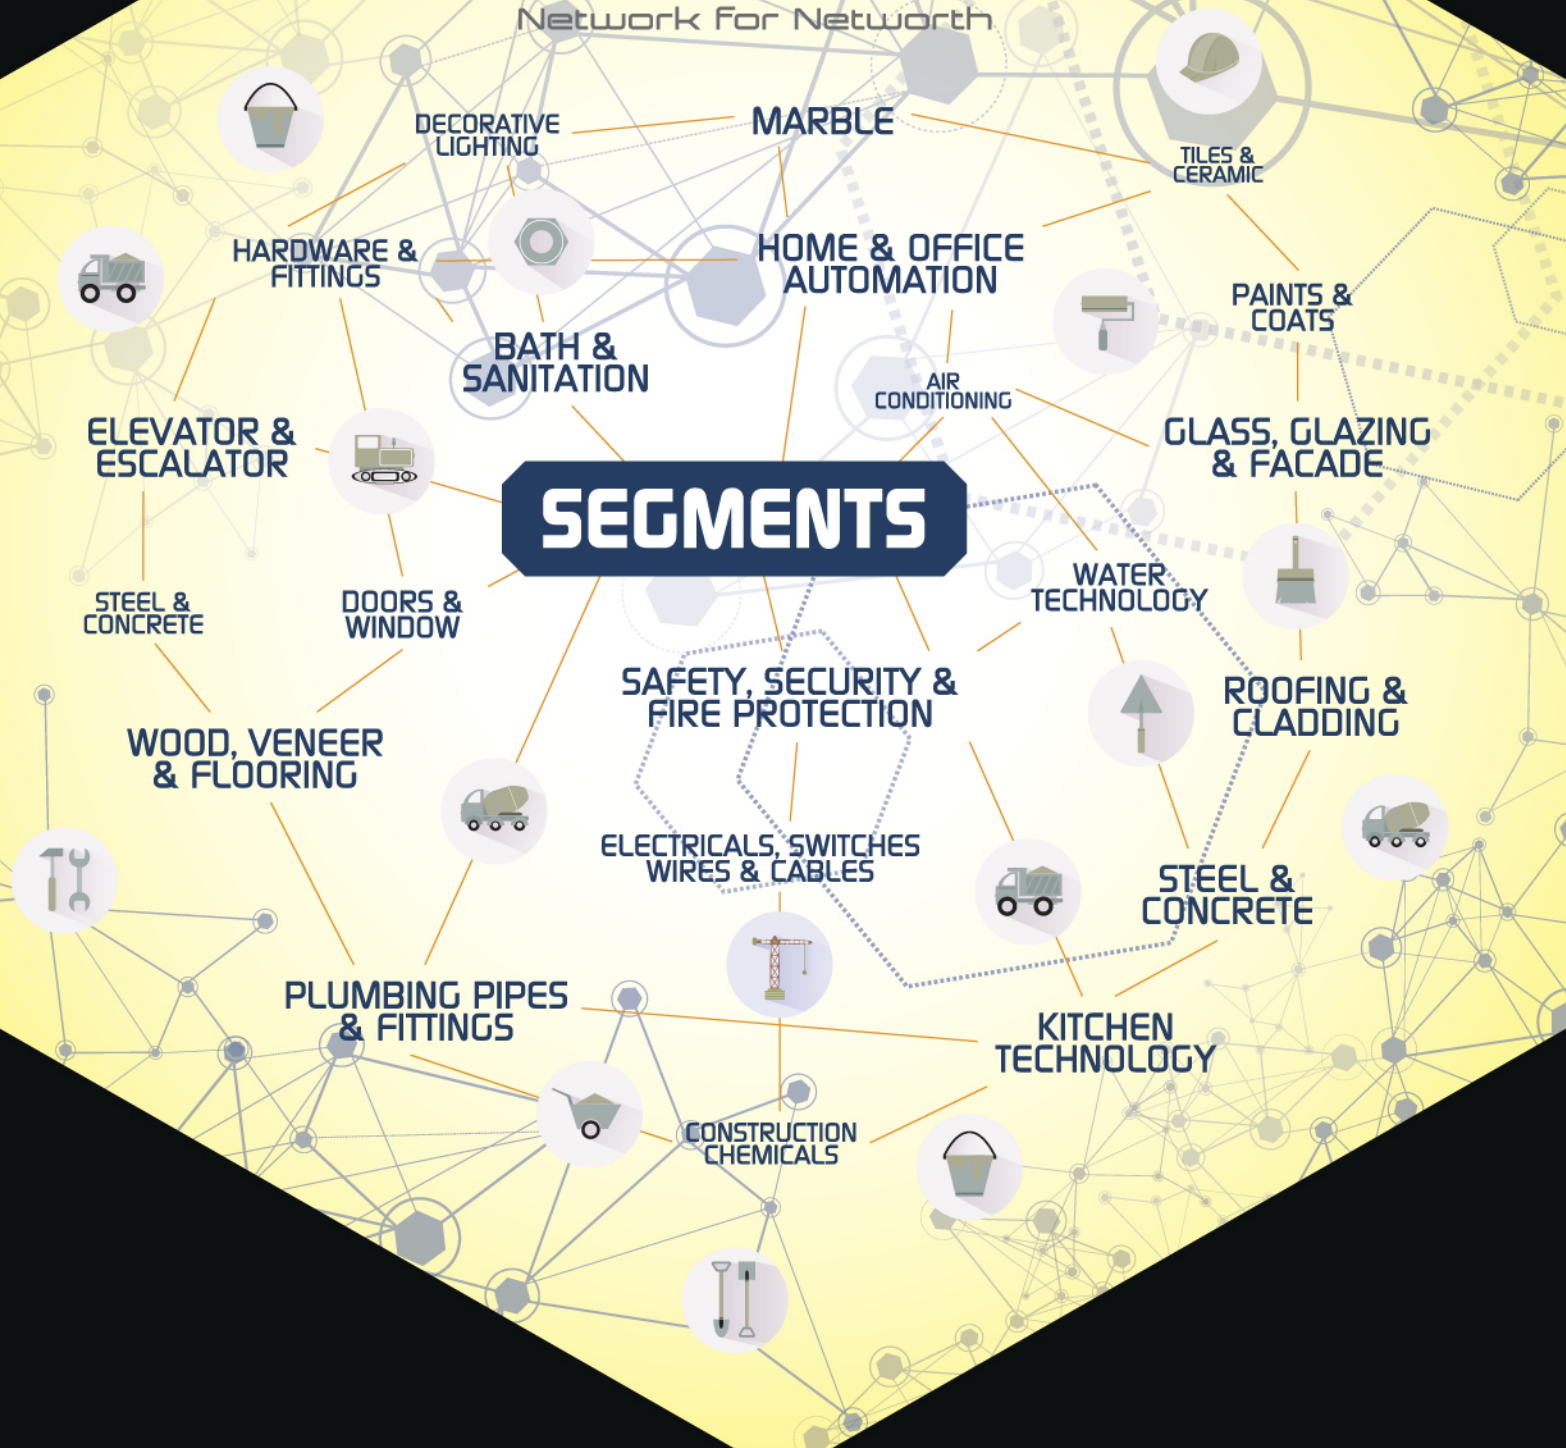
Network For Networth

DECORATIVE LIGHTING

MARBLE

TILES & CERAMIC

HARDWARE & FITTINGS

HOME & OFFICE AUTOMATION

PAINTS & COATS

BATH & SANITATION

AIR CONDITIONING

ELEVATOR & ESCALATOR

GLASS, GLAZING & FACADE

SEGMENTS

STEEL & CONCRETE

DOORS & WINDOW

WATER TECHNOLOGY

SAFETY, SECURITY & FIRE PROTECTION

ROOFING & CLADDING

WOOD, VENEER & FLOORING

ELECTRICALS, SWITCHES WIRES & CABLES

STEEL & CONCRETE

PLUMBING PIPES & FITTINGS

KITCHEN TECHNOLOGY

CONSTRUCTION CHEMICALS